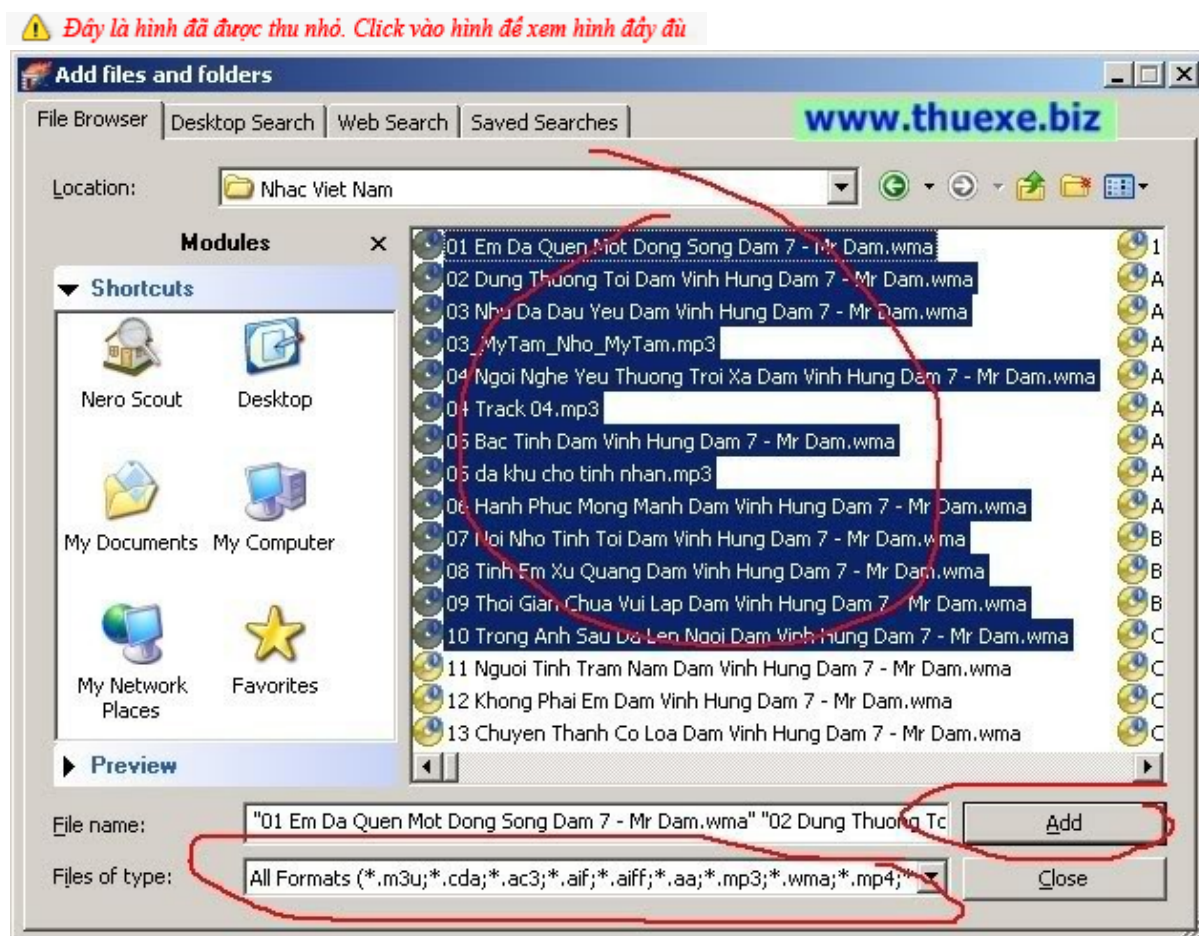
Đây là hình đã được thu nhỏ. Click vào hình để xem hình đầy đủ

Add files and folders

File Browser | Desktop Search | Web Search | Saved Searches

www.thuexe.biz

Location: Nhac Viet Nam

Modules

Shortcuts

Nero Scout
Desktop
My Documents
My Computer
My Network Places
Favorites

Preview

01 Em Da Quen Mot Dong Song Dam 7 - Mr Dam.wma
02 Dung Thuong Toi Dam Vinh Hung Dam 7 - Mr Dam.wma
03 Nhu Da Dau Yeu Dam Vinh Hung Dam 7 - Mr Dam.wma
03_MyTam_Nho_MyTam.mp3
04 Ngoi Nghe Yeu Thuong Troi Xa Dam Vinh Hung Dam 7 - Mr Dam.wma
04 Track 04.mp3
05 Bac Tinh Dam Vinh Hung Dam 7 - Mr Dam.wma
05 da khu cho tinh nhan.mp3
06 Hanh Phuc Mong Manh Dam Vinh Hung Dam 7 - Mr Dam.wma
07 Noi Nho Tinh Toi Dam Vinh Hung Dam 7 - Mr Dam.wma
08 Tinh Em Xu Quang Dam Vinh Hung Dam 7 - Mr Dam.wma
09 Thoi Gian Chua Vui Lap Dam Vinh Hung Dam 7 - Mr Dam.wma
10 Trong Anh Sau Da Len Ngoi Dam Vinh Hung Dam 7 - Mr Dam.wma
11 Nguoi Tinh Tram Nam Dam Vinh Hung Dam 7 - Mr Dam.wma
12 Khong Phai Em Dam Vinh Hung Dam 7 - Mr Dam.wma
13 Chuyen Thanh Co Loa Dam Vinh Hung Dam 7 - Mr Dam.wma

1
A
A
A
A
A
A
A
A
B
B
B
C
C
C
C

File name: "01 Em Da Quen Mot Dong Song Dam 7 - Mr Dam.wma" "02 Dung Thuong Tc
Add

Files of type: All Formats (*.m3u;*.cda;*.ac3;*.aif;*.aiff;*.aa;*.mp3;*.wma;*.mp4;*
Close